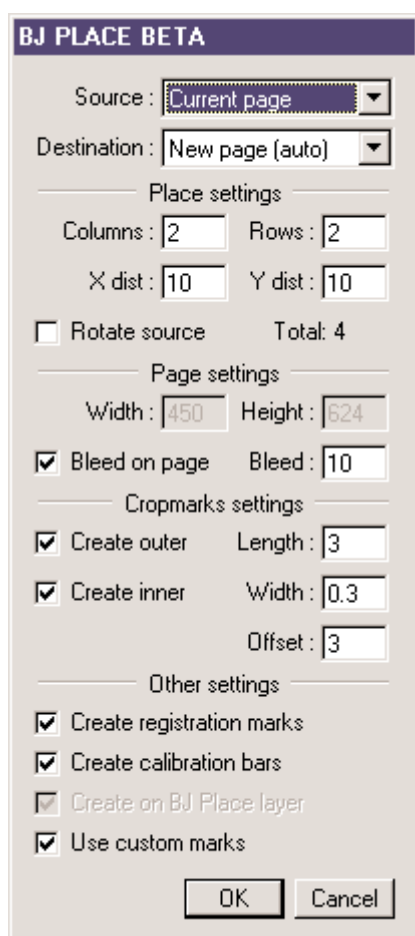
BJ PLACE BETA

Source : Current page

Destination : New page (auto)

Place settings

Columns : 2 Rows : 2

X dist : 10 Y dist : 10

Rotate source Total: 4

Page settings

Width : 450 Height : 624

Bleed on page Bleed : 10

Cropmarks settings

Create outer Length : 3

Create inner Width : 0.3

Offset : 3

Other settings

Create registration marks

Create calibration bars

Create on BJ Place layer

Use custom marks

OK Cancel